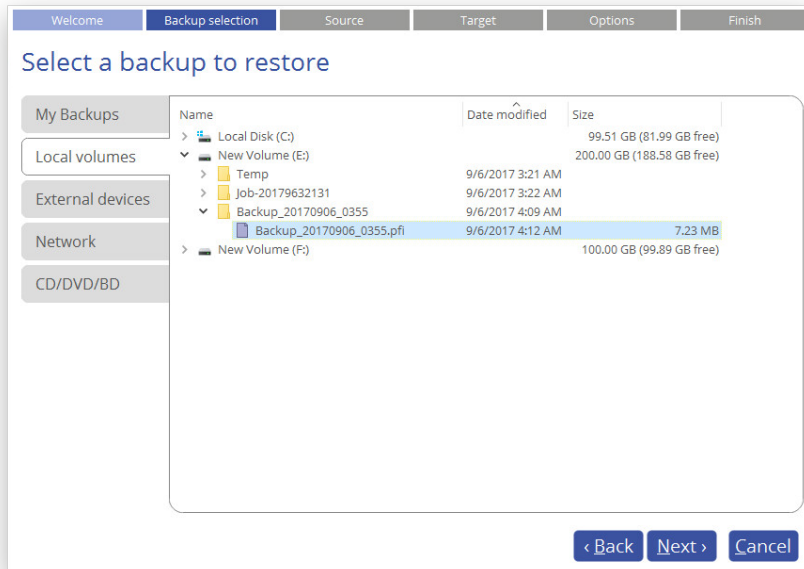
Welcome | Backup selection | Source | Target | Options | Finish

Select a backup to restore

My Backups
Local volumes
External devices
Network
CD/DVD/BD

| Name | Date modified | Size |
|---|---|---|
| Local Disk (C:) | | 99.51 GB (81.99 GB free) |
| New Volume (E:) | | 200.00 GB (188.58 GB free) |
| Temp | 9/6/2017 3:21 AM | |
| Job-20179632131 | 9/6/2017 3:22 AM | |
| Backup_20170906_0355 | 9/6/2017 4:09 AM | |
| Backup_20170906_0355.pfi | 9/6/2017 4:12 AM | 7.23 MB |
| New Volume (F:) | | 100.00 GB (99.89 GB free) |

‹ Back | Next › | Cancel